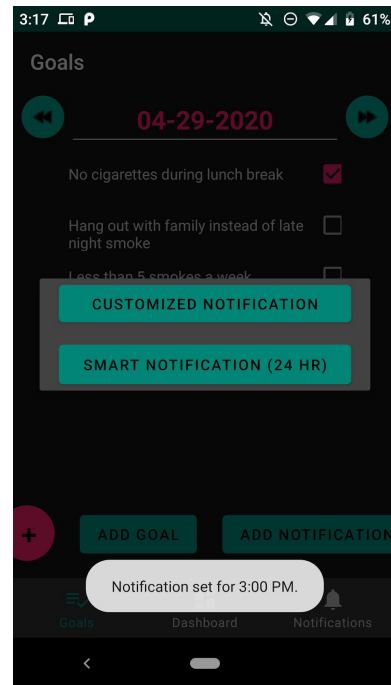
3:17 61%

Goals

04-29-2020

No cigarettes during lunch break

Hang out with family instead of late night smoke

Less than 5 smokes a week

CUSTOMIZED NOTIFICATION

SMART NOTIFICATION (24 HR)

+

ADD GOAL

ADD NOTIFICATION

Notification set for 3:00 PM.

Goals

Dashboard

Notifications